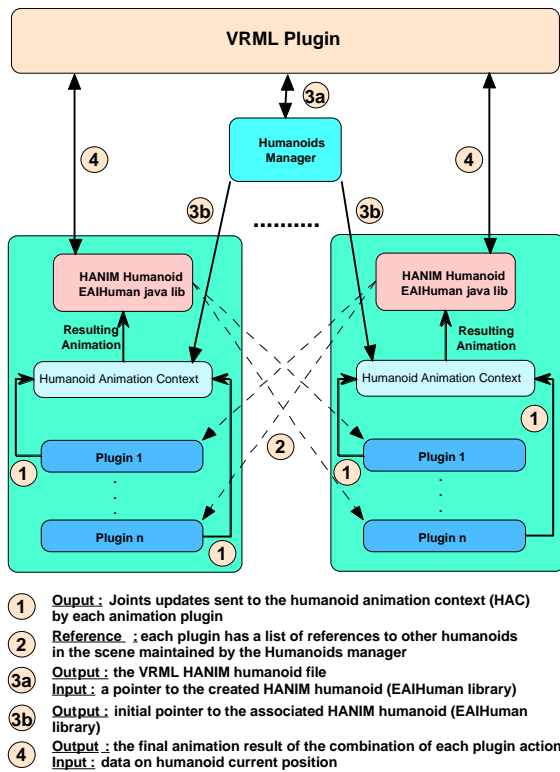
VRML Plugin

3a

Humanoids Manager

4

4

3b

3b

..........

HANIM Humanoid EAIHuman java lib

HANIM Humanoid EAIHuman java lib

Resulting Animation

Resulting Animation

Humanoid Animation Context

Humanoid Animation Context

1

2

Plugin 1

Plugin 1

1

1

.
.
.

.
.
.

Plugin n

Plugin n

1

1 Ouput : Joints updates sent to the humanoid animation context (HAC) by each animation plugin

2 Reference : each plugin has a list of references to other humanoids in the scene maintained by the Humanoids manager

3a Output : the VRML HANIM humanoid file
Input : a pointer to the created HANIM humanoid (EAIHuman library)

3b Output : initial pointer to the associated HANIM humanoid (EAIHuman library)

4 Output : the final animation result of the combination of each plugin action
Input : data on humanoid current position